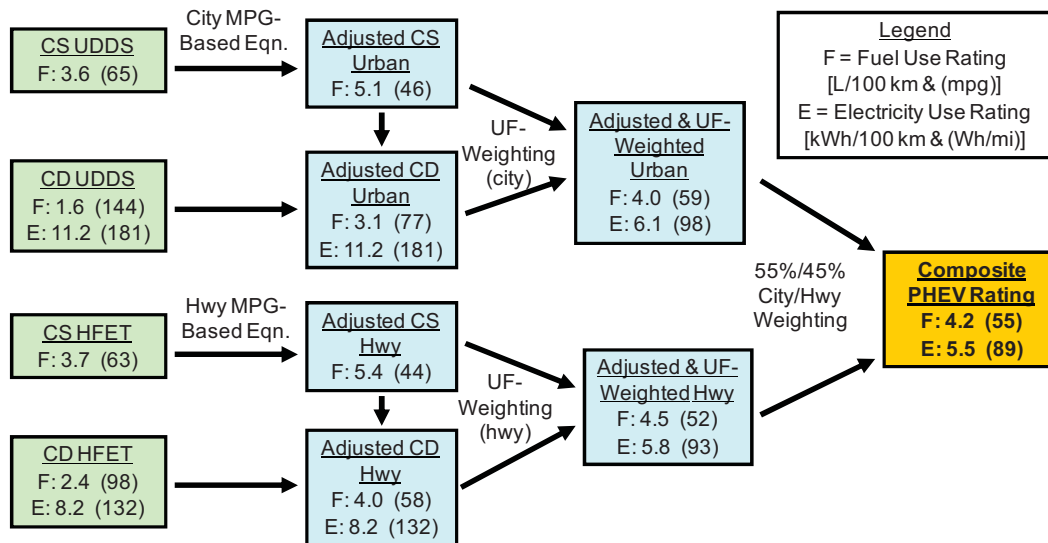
CS UDDS
F: 3.6 (65)

City MPG-Based Eqn.

Adjusted CS Urban
F: 5.1 (46)

CD UDDS
F: 1.6 (144)
E: 11.2 (181)

Adjusted CD Urban
F: 3.1 (77)
E: 11.2 (181)

UF-Weighting (city)

Adjusted & UF-Weighted Urban
F: 4.0 (59)
E: 6.1 (98)

Legend
F = Fuel Use Rating
[L/100 km & (mpg)]
E = Electricity Use Rating
[kWh/100 km & (Wh/mi)]

55%/45% City/Hwy Weighting

Composite PHEV Rating
F: 4.2 (55)
E: 5.5 (89)

CS HFET
F: 3.7 (63)

Hwy MPG-Based Eqn.

Adjusted CS Hwy
F: 5.4 (44)

UF-Weighting (hwy)

Adjusted & UF-Weighted Hwy
F: 4.5 (52)
E: 5.8 (93)

CD HFET
F: 2.4 (98)
E: 8.2 (132)

Adjusted CD Hwy
F: 4.0 (58)
E: 8.2 (132)